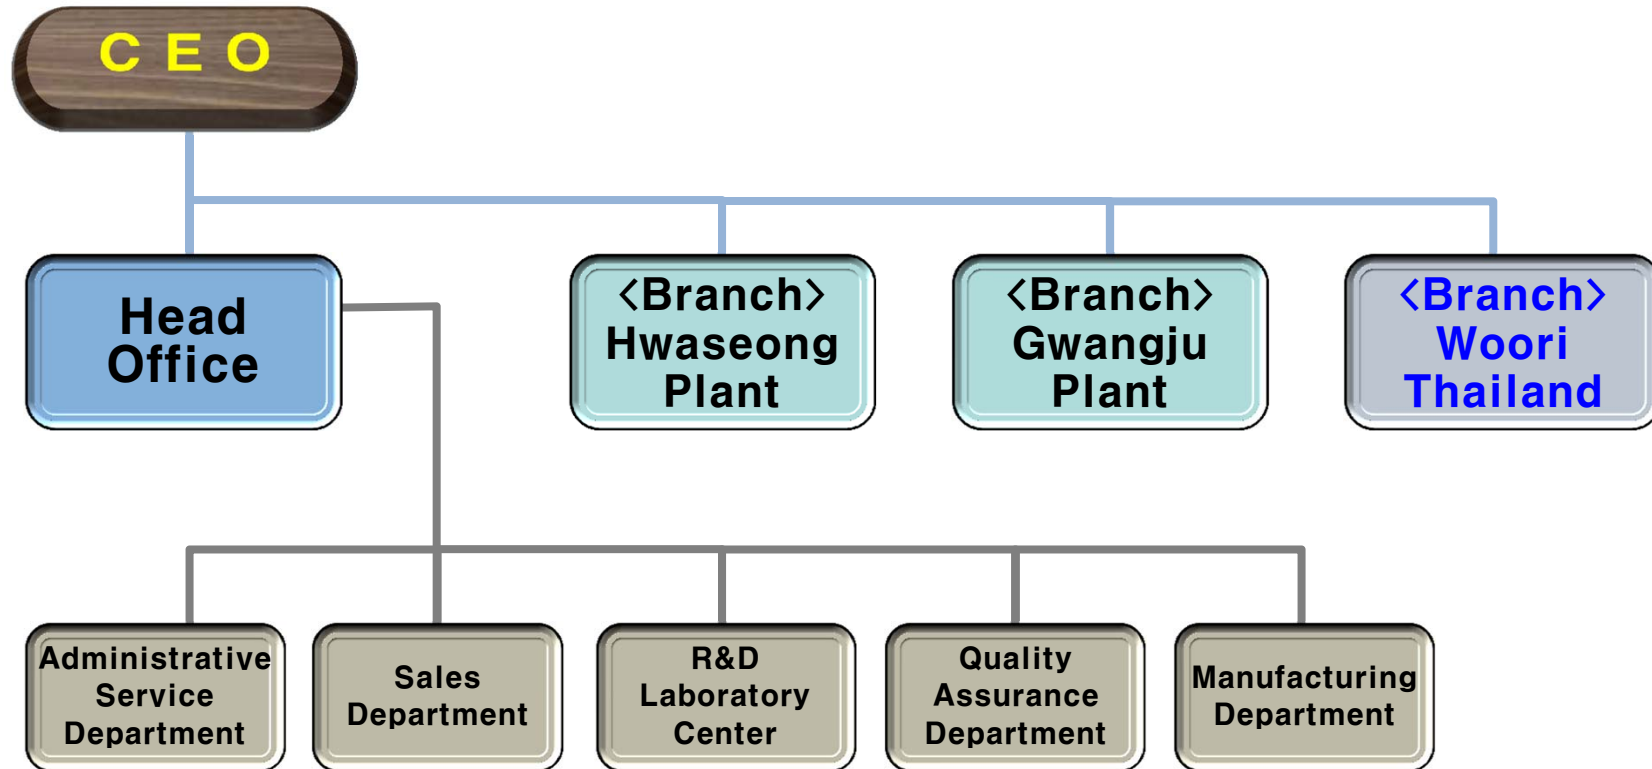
C E O

Head Office

<Branch> Hwaseong Plant

<Branch> Gwangju Plant

<Branch> Woori Thailand

Administrative Service Department

Sales Department

R&D Laboratory Center

Quality Assurance Department

Manufacturing Department